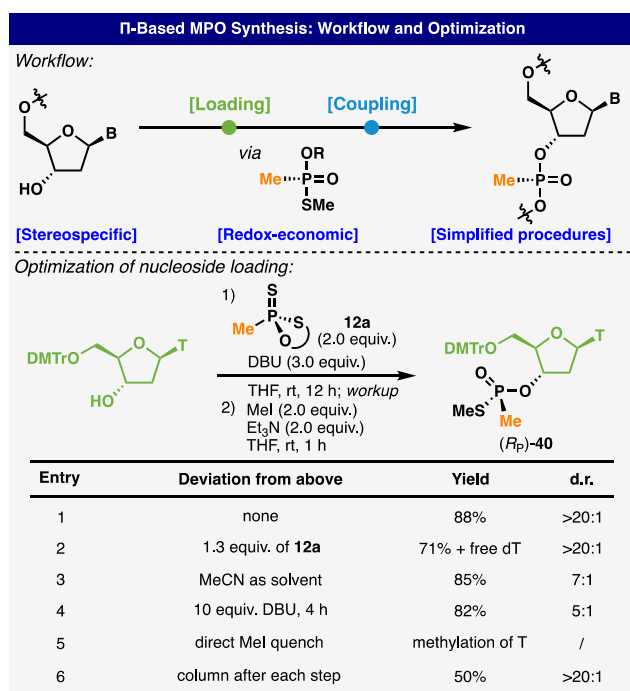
Π-Based MPO Synthesis: Workflow and Optimization

Workflow:

[Loading]

[Coupling]

via

OR

Me P O

SMe

HO

B

O

B

O

Me P O

O

[Stereospecific]

[Redox-economic]

[Simplified procedures]

Optimization of nucleoside loading:

1)

S

P S

Me O

12a (2.0 equiv.)

DBU (3.0 equiv.)

THF, rt, 12 h; workup

2) MeI (2.0 equiv.)

$Et_3N$ (2.0 equiv.)

THF, rt, 1 h

DMTrO

O

T

HO

DMTrO

O

T

O

MeS P O

Me

($R_P$)-40

| Entry | Deviation from above | Yield | d.r. |
|---|---|---|---|
| 1 | none | 88% | >20:1 |
| 2 | 1.3 equiv. of 12a | 71% + free dT | >20:1 |
| 3 | MeCN as solvent | 85% | 7:1 |
| 4 | 10 equiv. DBU, 4 h | 82% | 5:1 |
| 5 | direct MeI quench | methylation of T | / |
| 6 | column after each step | 50% | >20:1 |